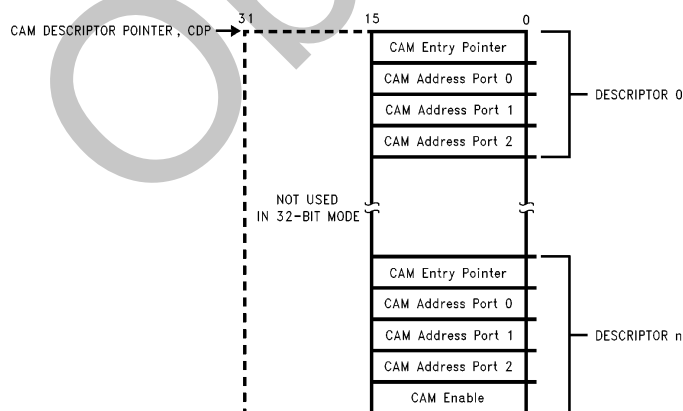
CAM DESCRIPTOR POINTER, CDP

31

15

0

CAM Entry Pointer

CAM Address Port 0

CAM Address Port 1

CAM Address Port 2

DESCRIPTOR 0

NOT USED IN 32-BIT MODE

CAM Entry Pointer

CAM Address Port 0

CAM Address Port 1

CAM Address Port 2

CAM Enable

DESCRIPTOR n